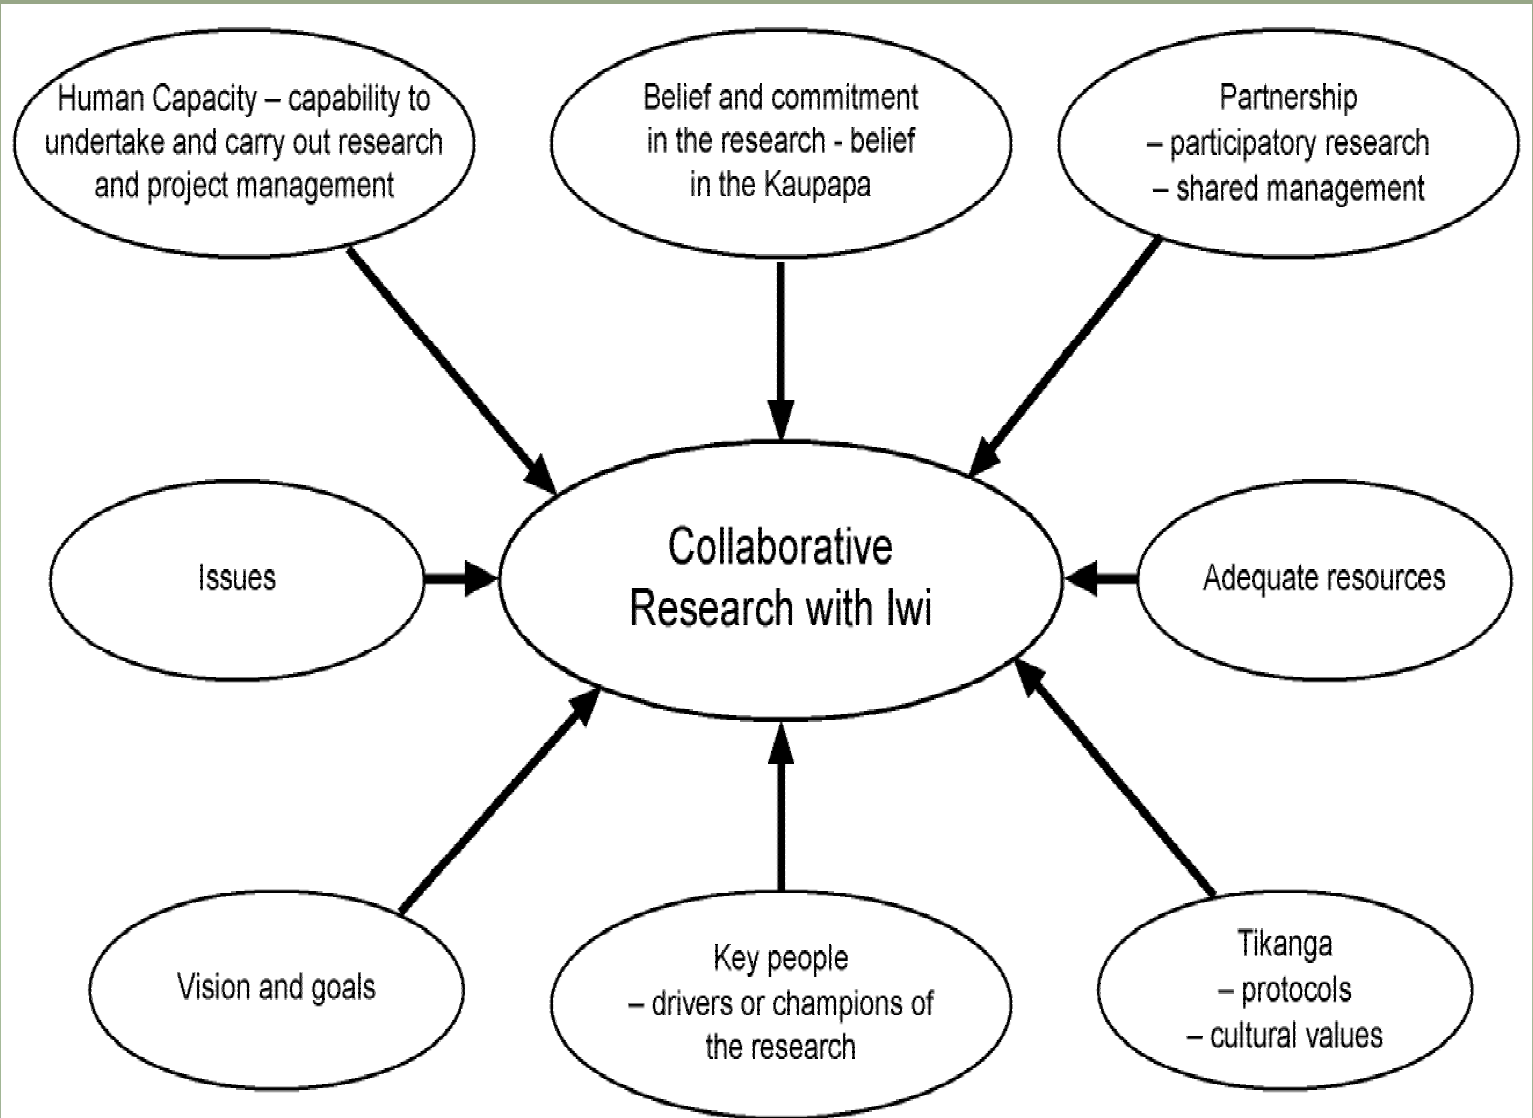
Human Capacity – capability to undertake and carry out research and project management

Belief and commitment in the research - belief in the Kaupapa

Partnership
– participatory research
– shared management

Issues

Collaborative Research with Iwi

Adequate resources

Vision and goals

Key people
– drivers or champions of the research

Tikanga
– protocols
– cultural values